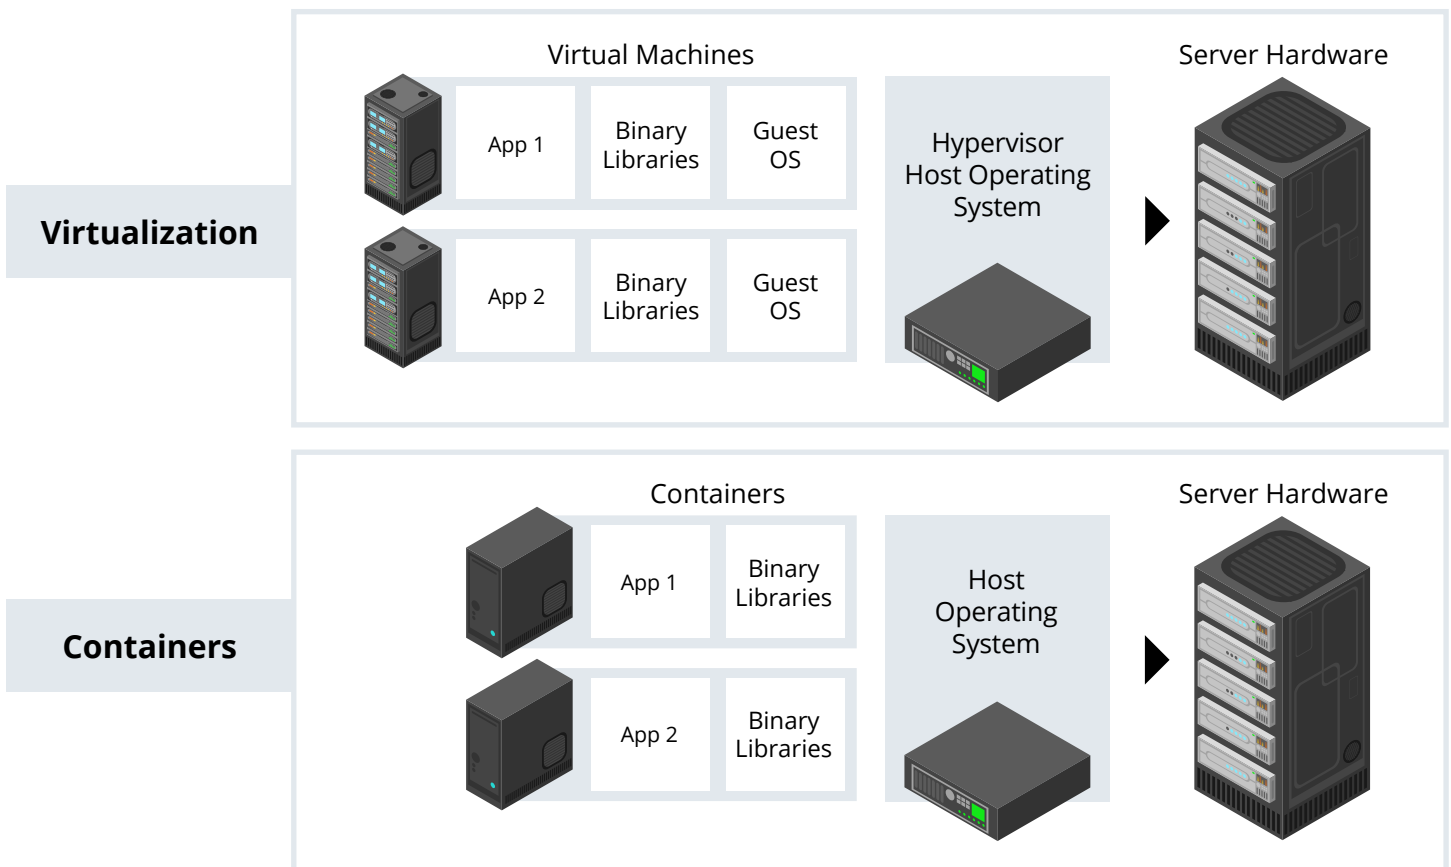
Virtualization

Virtual Machines

App 1

Binary Libraries

Guest OS

App 2

Binary Libraries

Guest OS

Hypervisor Host Operating System

Server Hardware

Containers

Containers

App 1

Binary Libraries

App 2

Binary Libraries

Host Operating System

Server Hardware